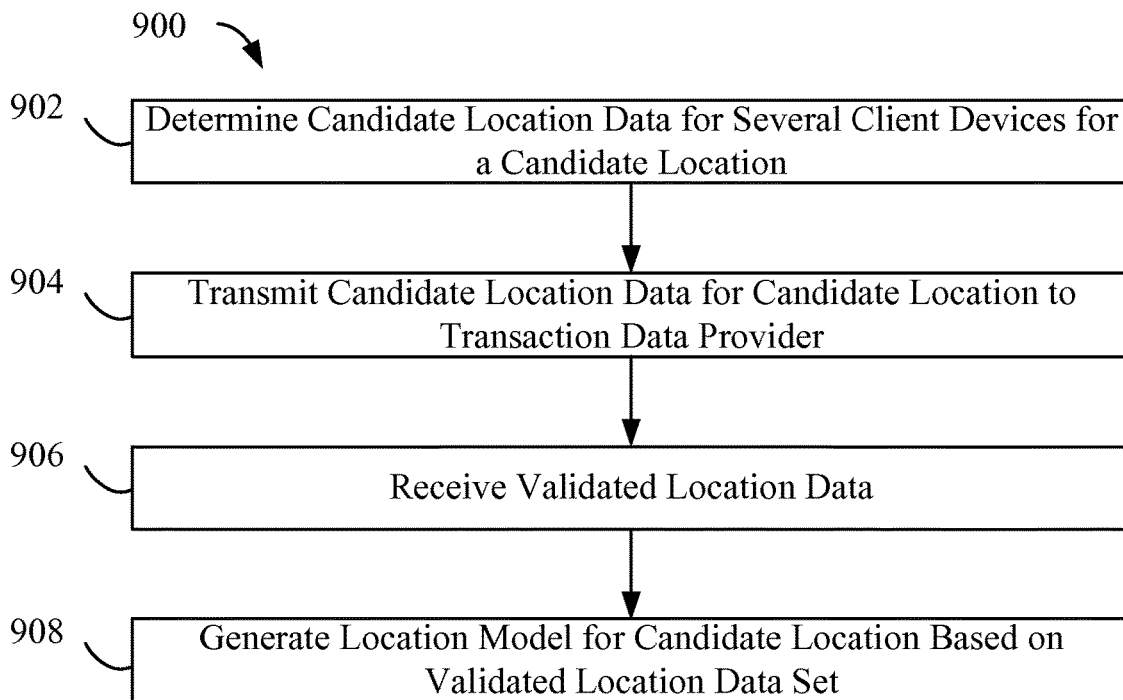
900

902

Determine Candidate Location Data for Several Client Devices for a Candidate Location

904

Transmit Candidate Location Data for Candidate Location to Transaction Data Provider

906

Receive Validated Location Data

908

Generate Location Model for Candidate Location Based on Validated Location Data Set